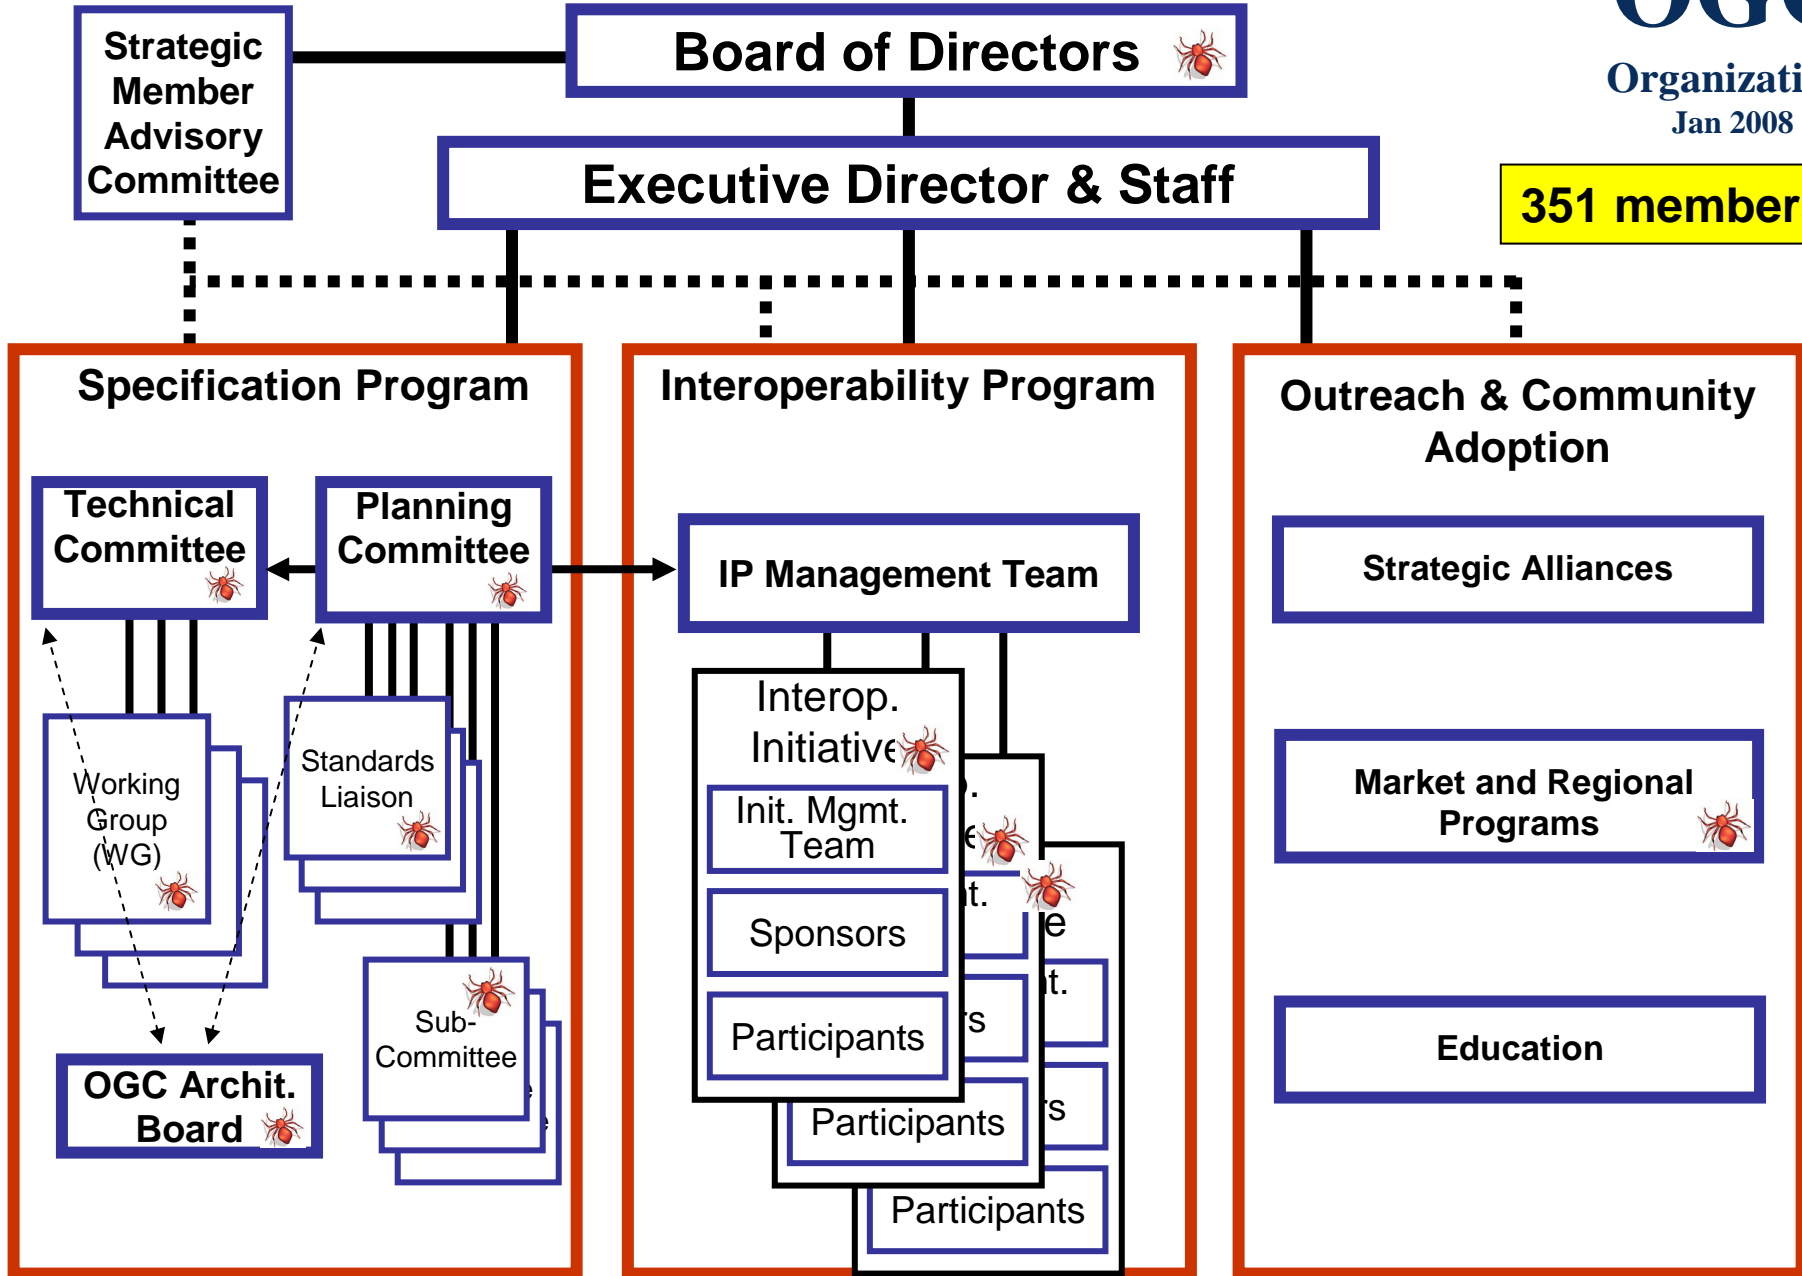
Strategic Member Advisory Committee

Board of Directors

Organizati

Jan 2008

Executive Director & Staff

351 member

Specification Program

Interoperability Program

Outreach & Community Adoption

Technical Committee

Planning Committee

IP Management Team

Strategic Alliances

Working Group (WG)

Standards Liaison

Interop. Initiative

Init. Mgmt. Team

Sponsors

Participants

Participants

Participants

Market and Regional Programs

Sub-Committee

OGC Archit. Board

Education